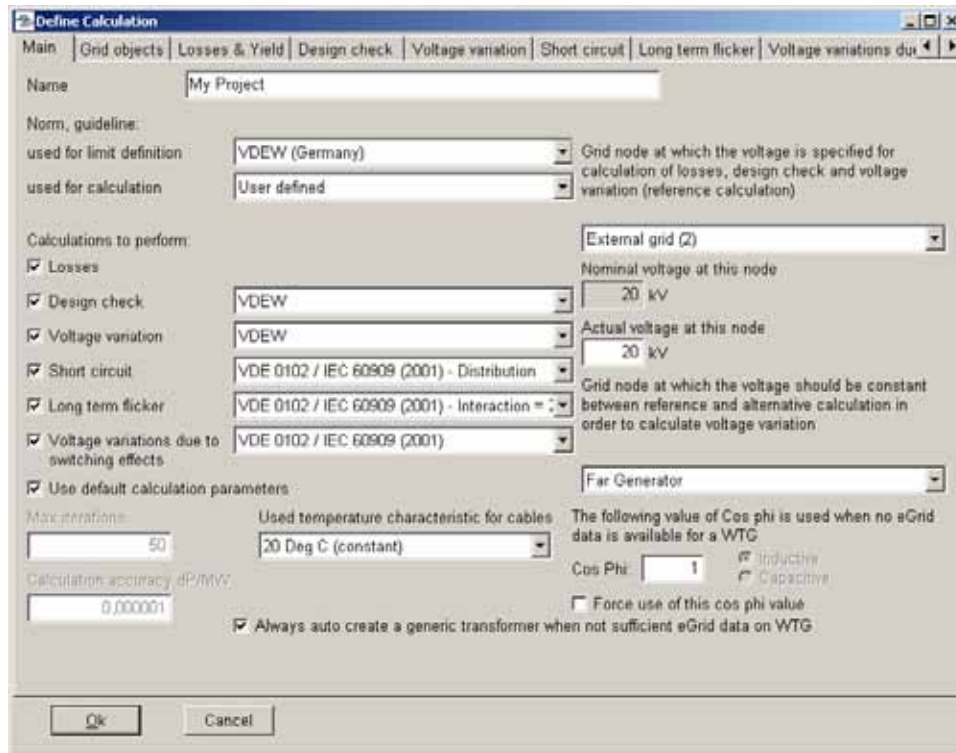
Define Calculation

Main | Grid objects | Losses & Yield | Design check | Voltage variation | Short circuit | Long term flicker | Voltage variations du

Name My Project

Norm, guideline:

used for limit definition VDEW (Germany)

used for calculation User defined

Grid node at which the voltage is specified for calculation of losses, design check and voltage variation (reference calculation)

Calculations to perform:

External grid (2)

Losses

Nominal voltage at this node

Design check VDEW

20 kV

Voltage variation VDEW

Actual voltage at this node

20 kV

Short circuit VDE 0102 / IEC 60909 (2001) - Distribution

Long term flicker VDE 0102 / IEC 60909 (2001) - Interaction = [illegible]

Grid node at which the voltage should be constant between reference and alternative calculation in order to calculate voltage variation

Voltage variations due to switching effects VDE 0102 / IEC 60909 (2001)

Far Generator

Use default calculation parameters

Max iterations

50

Used temperature characteristic for cables

20 Deg C (constant)

The following value of Cos phi is used when no eGrid data is available for a WTC

Cos Phi 1

Inductive

Capacitive

Calculation accuracy dP/MW

0,000001

Force use of this cos phi value

Always auto create a generic transformer when not sufficient eGrid data on WTG

Ok

Cancel